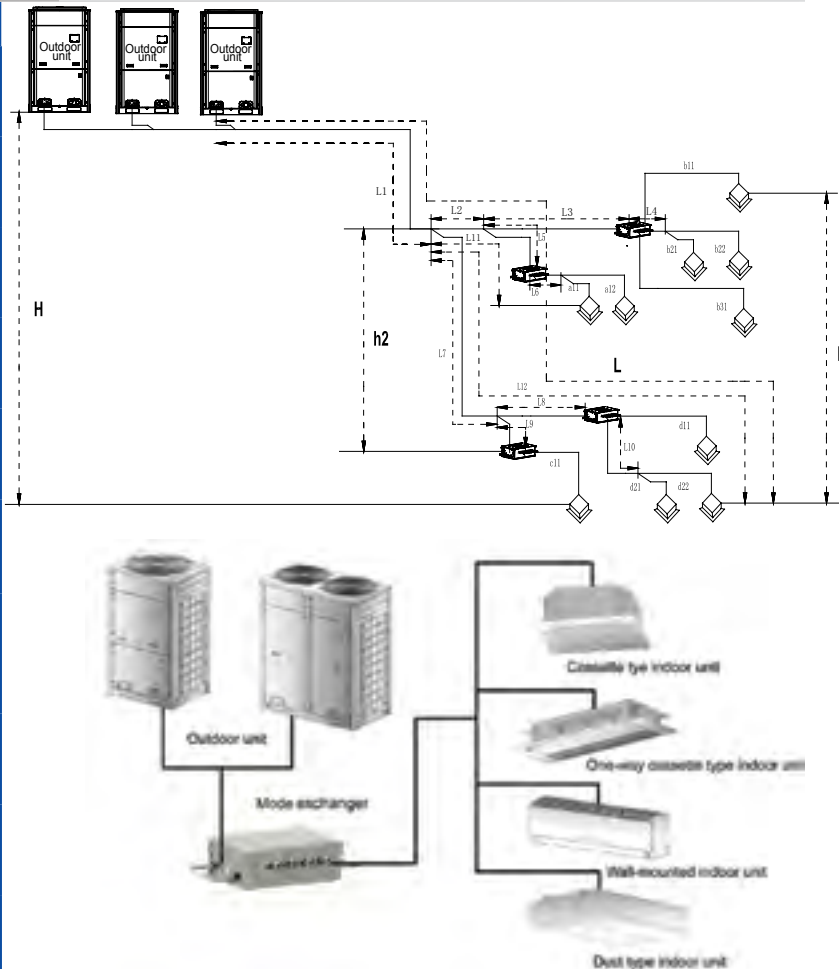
Outdoor unit
Outdoor unit
Outdoor unit
L1
L2
L3
L4
L5
L6
L7
L8
L9
L10
L11
L12
b11
b21
b22
b31
a11
a12
H
h2
L
d11
d21
d22
c11
Outdoor unit
Mode exchanger
Cassette tye indoor unit
One-way cassette type indoor unit
Wall-mounted indoor unit
Duct type indoor unit